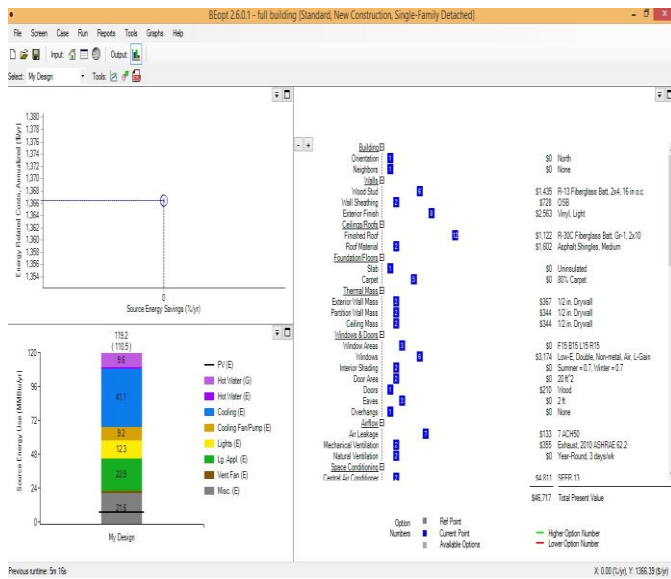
BEopt 2.6.0.1 - full building [Standard, New Construction, Single-Family Detached]

File Screen Case Run Reports Tools Graphs Help

Input: Output:

Select: My Design Tools:

1,380
1,378
1,376
1,374
1,372
1,370
1,368
1,366
1,364
1,362
1,360
1,358
1,356
1,354

Energy Related Costs, Annualized ($/yr)

0
Source Energy Savings (%/yr)

119.2
(110.5)

120
96
72
48
24
0

Source Energy Use (MMBtu/yr)

9.6
41.1
9.2
12.3
22.9
21.6

My Design

PV (E)
Hot Water (G)
Hot Water (E)
Cooling (E)
Cooling Fan/Pump (E)
Lights (E)
Lg. Appl. (E)
Vent Fan (E)
Misc. (E)

Building
Orientation 1 $0 North
Neighbors 1 $0 None
Walls
Wood Stud 6 $1,435 R-13 Fiberglass Batt, 2x4, 16 in o.c.
Wall Sheathing 2 $728 OSB
Exterior Finish 8 $2,563 Vinyl, Light
Ceilings/Roofs
Finished Roof 13 $1,122 R-30C Fiberglass Batt, Gr-1, 2x10
Roof Material 2 $1,602 Asphalt Shingles, Medium
Foundation/Floors
Slab 1 $0 Uninsulated
Carpet 3 $0 80% Carpet
Thermal Mass
Exterior Wall Mass 2 $367 1/2 in. Drywall
Partition Wall Mass 2 $344 1/2 in. Drywall
Ceiling Mass 2 $344 1/2 in. Drywall
Windows & Doors
Window Areas 3 $0 F15 B15 L15 R15
Windows 6 $3,174 Low-E, Double, Non-metal, Air, L-Gain
Interior Shading 2 $0 Summer = 0.7, Winter = 0.7
Door Area 2 $0 20 ft^2
Doors 1 $210 Wood
Eaves 3 $0 2 ft
Overhangs 1 $0 None
Airflow
Air Leakage 7 $133 7 ACH50
Mechanical Ventilation 2 $355 Exhaust, 2010 ASHRAE 62.2
Natural Ventilation 2 $0 Year-Round, 3 days/wk
Space Conditioning
Central Air Conditioner 2 $4,811 SEER 13

$46,717 Total Present Value

Option Numbers
Ref Point
Current Point
Available Options

Higher Option Number
Lower Option Number

Previous runtime: 5m 16s

X: 0.00 (%/yr), Y: 1366.39 ($/yr)